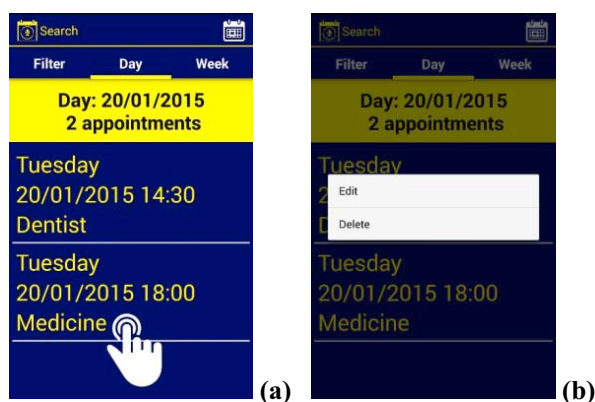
Search

Filter Day Week

Day: 20/01/2015
2 appointments

Tuesday
20/01/2015 14:30
Dentist

Tuesday
20/01/2015 18:00
Medicine

(a)

Search

Filter Day Week

Day: 20/01/2015
2 appointments

Tuesday
2
D

Edit

Delete

Tuesday
20/01/2015 18:00
Medicine

(b)